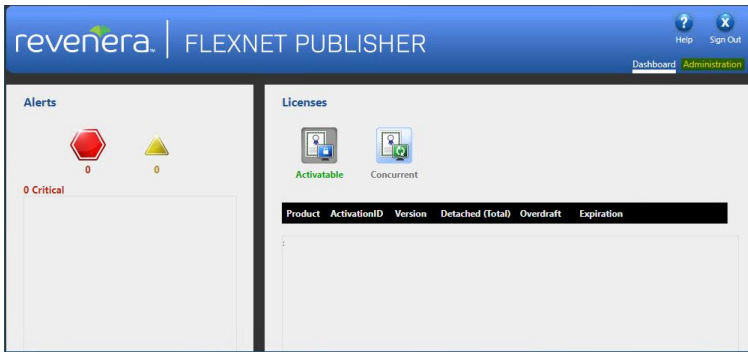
revenera. | FLEXNET PUBLISHER

Help Sign Out

Dashboard Administration

Alerts

0 0

0 Critical

Licenses

Activatable Concurrent

| Product | ActivationID | Version | Detached (Total) | Overdraft | Expiration |
|---|---|---|---|---|---|